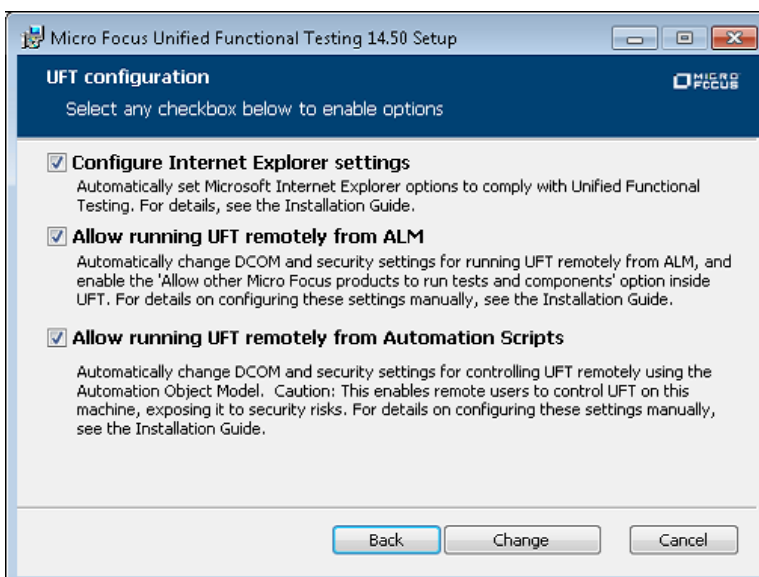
Micro Focus Unified Functional Testing 14.50 Setup

UFT configuration

Select any checkbox below to enable options

MICRO FOCUS

Configure Internet Explorer settings

Automatically set Microsoft Internet Explorer options to comply with Unified Functional Testing. For details, see the Installation Guide.

Allow running UFT remotely from ALM

Automatically change DCOM and security settings for running UFT remotely from ALM, and enable the 'Allow other Micro Focus products to run tests and components' option inside UFT. For details on configuring these settings manually, see the Installation Guide.

Allow running UFT remotely from Automation Scripts

Automatically change DCOM and security settings for controlling UFT remotely using the Automation Object Model. Caution: This enables remote users to control UFT on this machine, exposing it to security risks. For details on configuring these settings manually, see the Installation Guide.

Back

Change

Cancel